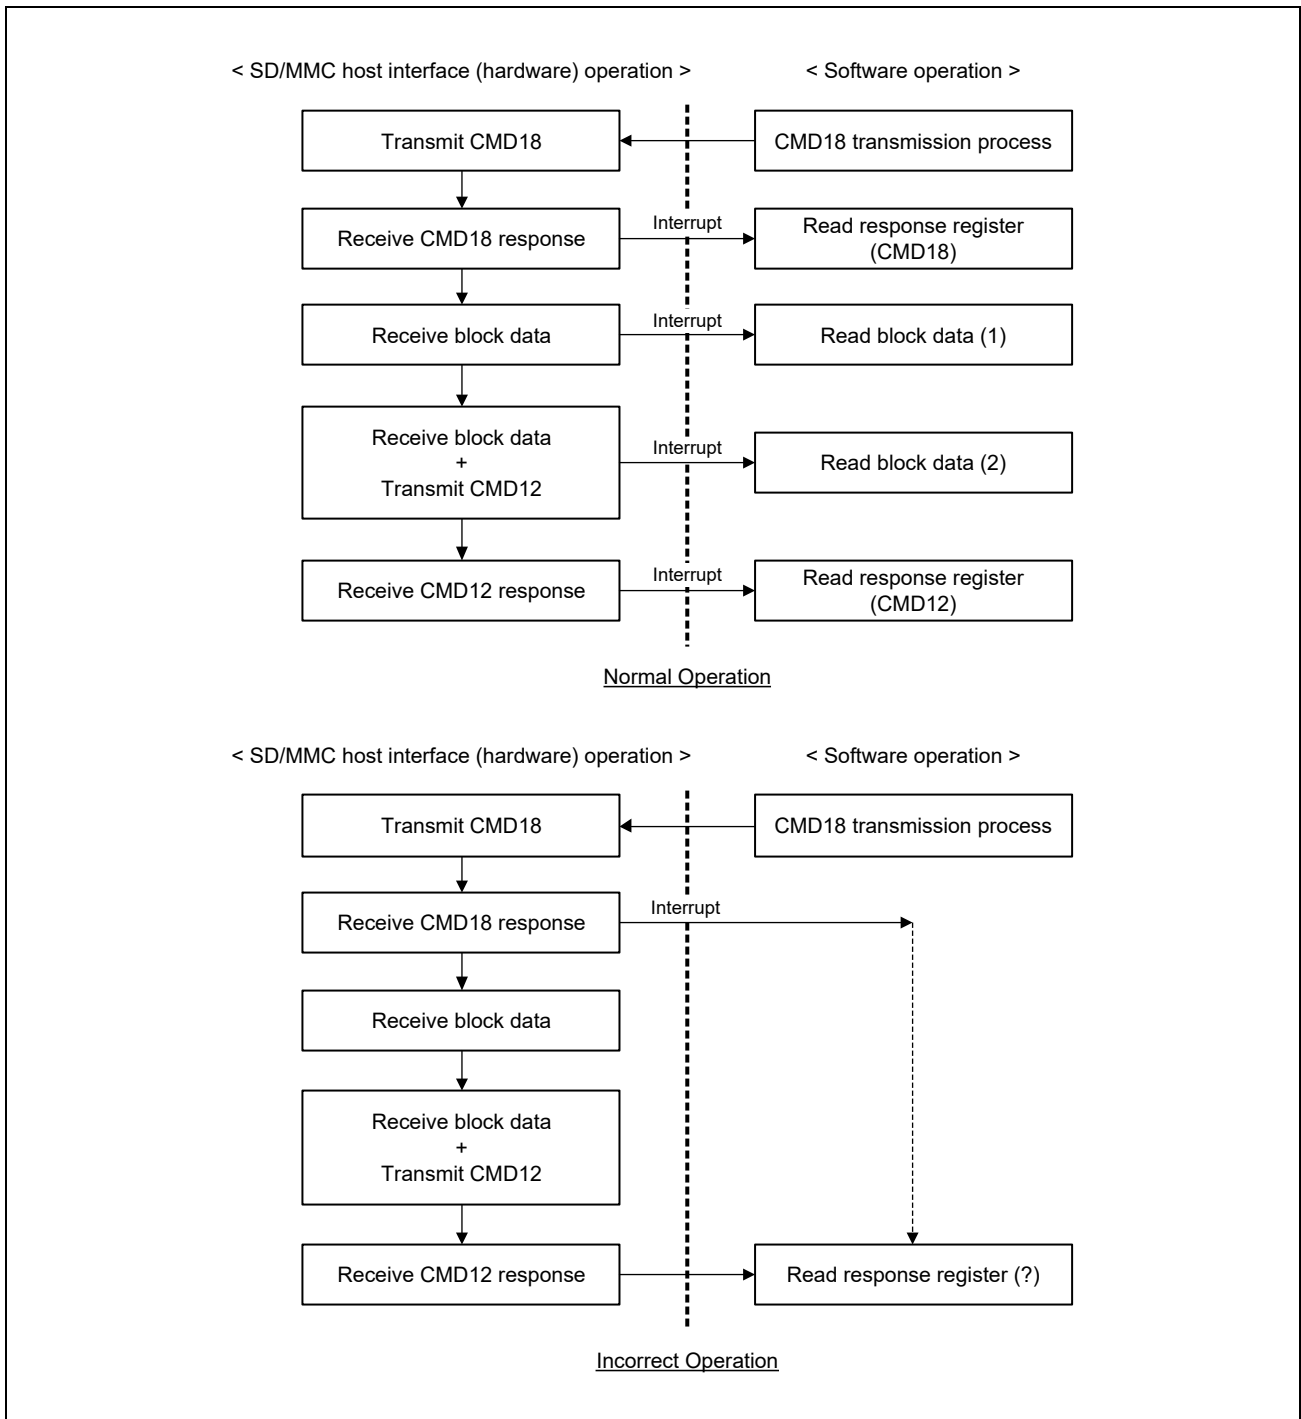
< SD/MMC host interface (hardware) operation >

< Software operation >

Transmit CMD18

CMD18 transmission process

Receive CMD18 response

Interrupt

Read response register (CMD18)

Receive block data

Interrupt

Read block data (1)

Receive block data + Transmit CMD12

Interrupt

Read block data (2)

Receive CMD12 response

Interrupt

Read response register (CMD12)

Normal Operation

< SD/MMC host interface (hardware) operation >

< Software operation >

Transmit CMD18

CMD18 transmission process

Receive CMD18 response

Interrupt

Receive block data

Receive block data + Transmit CMD12

Receive CMD12 response

Read response register (?)

Incorrect Operation